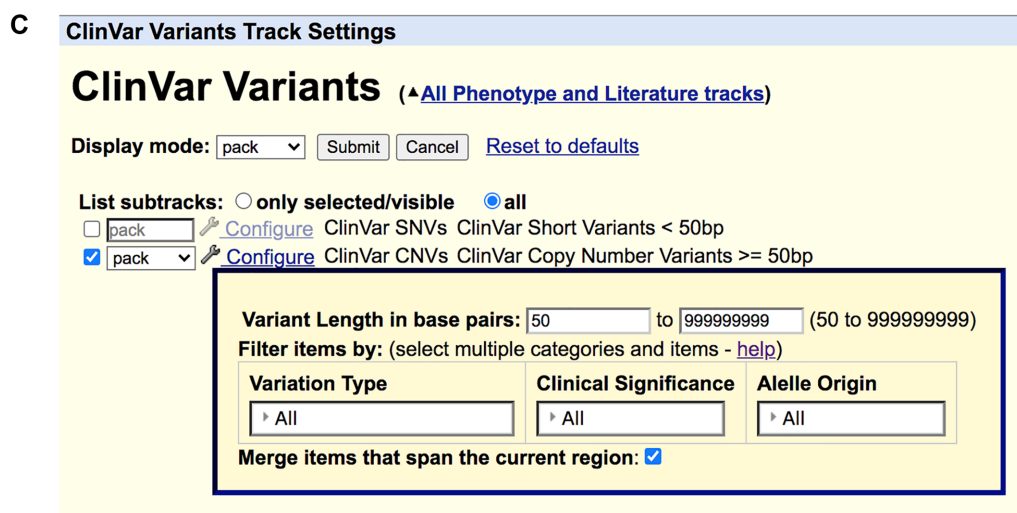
C

ClinVar Variants Track Settings

ClinVar Variants (▲All Phenotype and Literature tracks)

Display mode: pack Submit Cancel Reset to defaults

List subtracks: only selected/visible all

pack Configure ClinVar SNVs ClinVar Short Variants < 50bp

pack Configure ClinVar CNVs ClinVar Copy Number Variants >= 50bp

Variant Length in base pairs: 50 to 999999999 (50 to 999999999)

Filter items by: (select multiple categories and items - help)

| Variation Type | Clinical Significance | Allele Origin |
|---|---|---|
| All | All | All |

Merge items that span the current region: